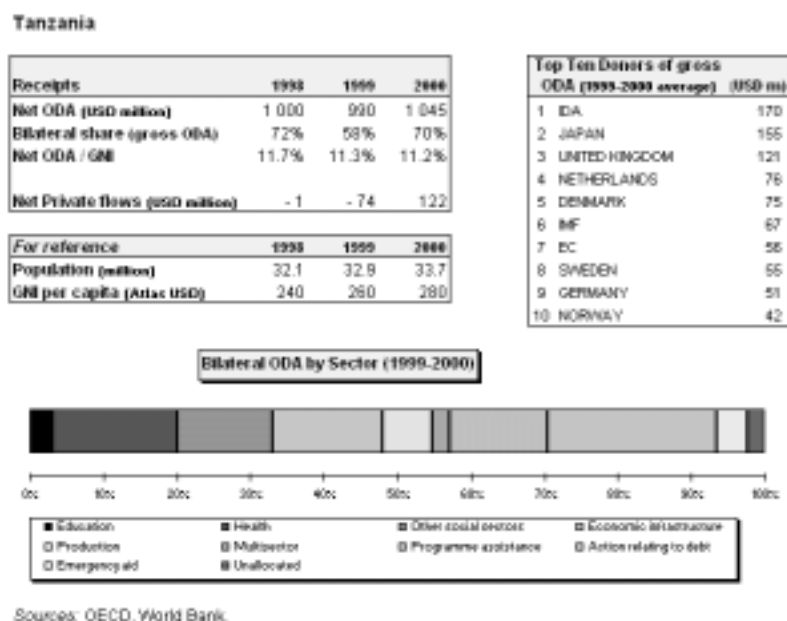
Tanzania

| Receipts | 1998 | 1999 | 2000 |
|---|---|---|---|
| Net ODA (USD million) | 1 000 | 990 | 1 045 |
| Bilateral share (gross ODA) | 72% | 58% | 70% |
| Net ODA / GNI | 11.7% | 11.3% | 11.2% |
| Net Private flows (USD million) | - 1 | - 74 | 122 |

| For reference | 1998 | 1999 | 2000 |
|---|---|---|---|
| Population (million) | 32.1 | 32.9 | 33.7 |
| GNI per capita (Atlas USD) | 240 | 260 | 280 |

| Top Ten Donors of gross ODA (1999-2000 average) | (USD m) |
|---|---|
| 1 IDA | 170 |
| 2 JAPAN | 155 |
| 3 UNITED KINGDOM | 121 |
| 4 NETHERLANDS | 76 |
| 5 DENMARK | 75 |
| 6 IMF | 67 |
| 7 EC | 56 |
| 8 SWEDEN | 55 |
| 9 GERMANY | 51 |
| 10 NORWAY | 42 |

Bilateral ODA by Sector (1999-2000)

0% 10% 20% 30% 40% 50% 60% 70% 80% 90% 100%

Education
Health
Other social sectors
Economic infrastructure
Production
Multisector
Programme assistance
Action relating to debt
Emergency aid
Unallocated

Sources: OECD, World Bank.